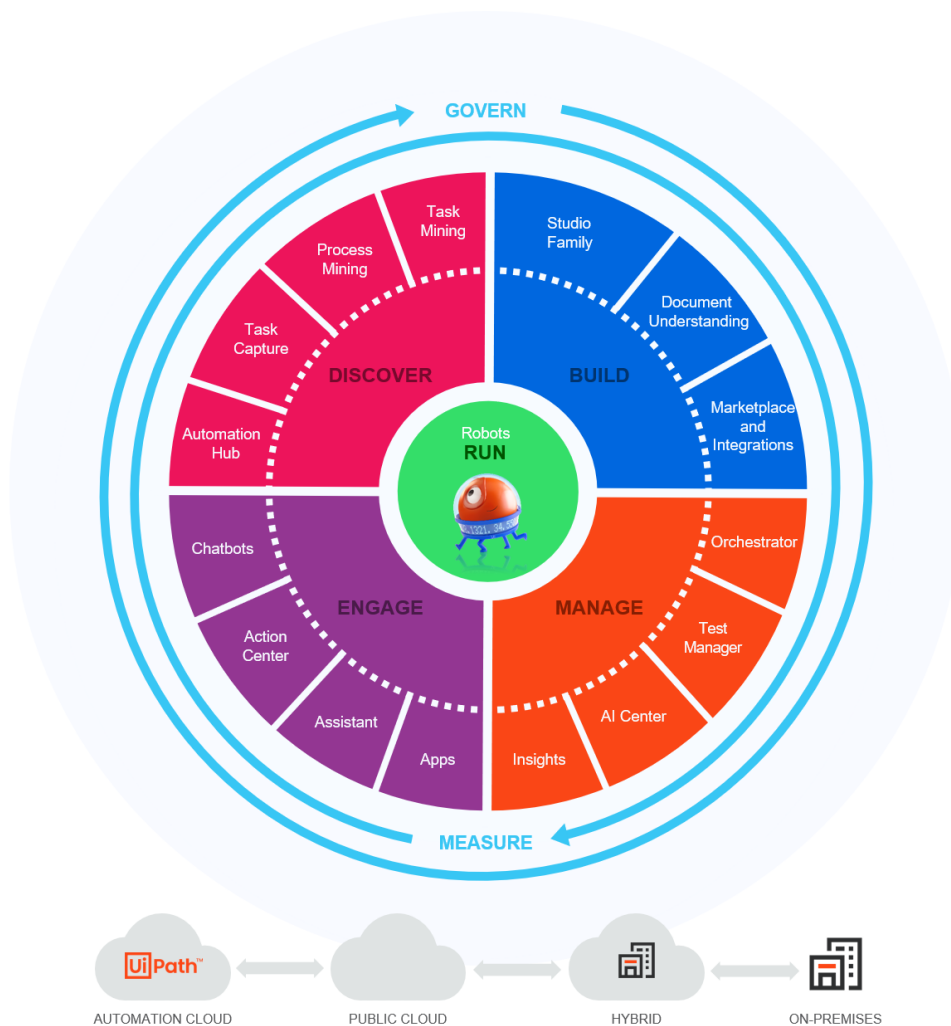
GOVERN

Task Mining

Process Mining

Task Capture

Automation Hub

DISCOVER

Studio Family

Document Understanding

Marketplace and Integrations

BUILD

Robots
RUN

Chatbots

Action Center

Assistant

Apps

ENGAGE

Orchestrator

Test Manager

AI Center

Insights

MANAGE

MEASURE

UiPath™

AUTOMATION CLOUD

PUBLIC CLOUD

HYBRID

ON-PREMISES